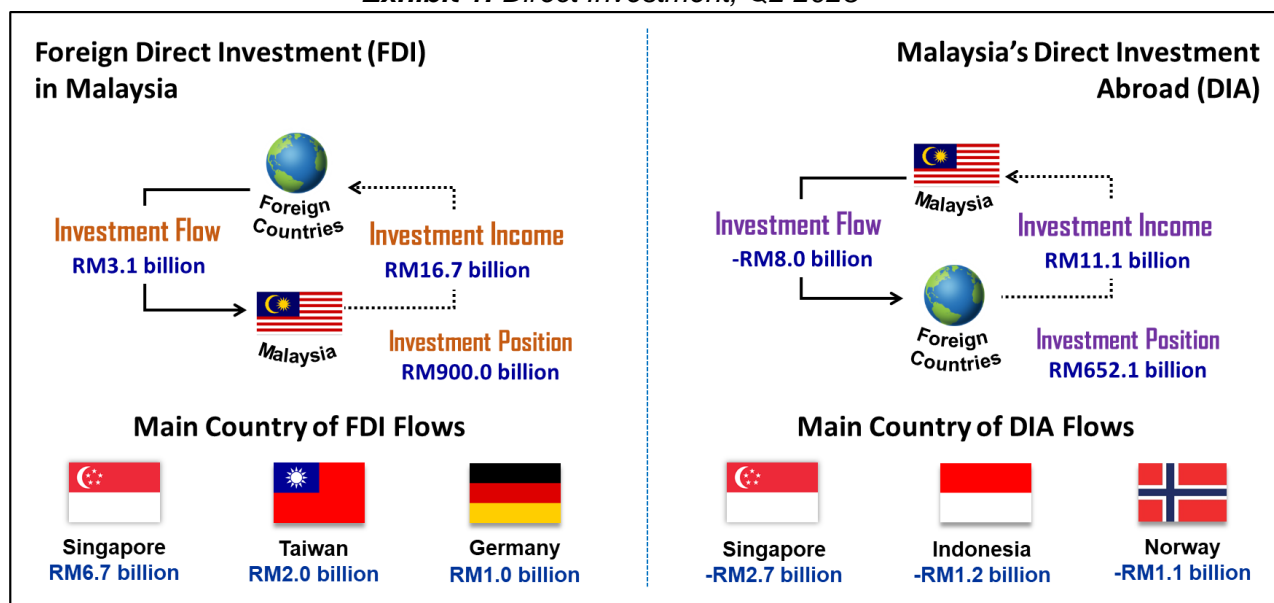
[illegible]

Foreign Direct Investment (FDI) in Malaysia

Foreign Countries

Investment Flow
RM3.1 billion

Investment Income
RM16.7 billion

Malaysia

Investment Position
RM900.0 billion

Main Country of FDI Flows

Singapore
RM6.7 billion

Taiwan
RM2.0 billion

Germany
RM1.0 billion

Malaysia's Direct Investment Abroad (DIA)

Malaysia

Investment Flow
-RM8.0 billion

Investment Income
RM11.1 billion

Foreign Countries

Investment Position
RM652.1 billion

Main Country of DIA Flows

Singapore
-RM2.7 billion

Indonesia
-RM1.2 billion

Norway
-RM1.1 billion